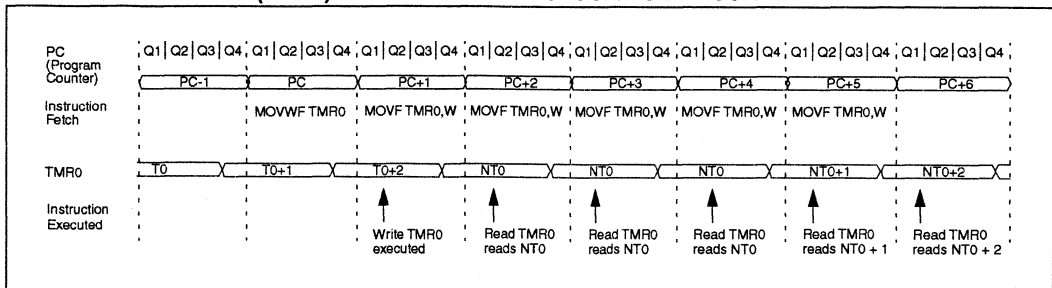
PC (Program Counter)

Q1 | Q2 | Q3 | Q4 | Q1 | Q2 | Q3 | Q4 | Q1 | Q2 | Q3 | Q4 | Q1 | Q2 | Q3 | Q4 | Q1 | Q2 | Q3 | Q4 | Q1 | Q2 | Q3 | Q4 | Q1 | Q2 | Q3 | Q4 | Q1 | Q2 | Q3 | Q4

PC-1 PC PC+1 PC+2 PC+3 PC+4 PC+5 PC+6

Instruction Fetch

MOVWF TMR0 MOVF TMR0,W MOVF TMR0,W MOVF TMR0,W MOVF TMR0,W MOVF TMR0,W

TMR0

T0 T0+1 T0+2 NT0 NT0 NT0 NT0+1 NT0+2

Instruction Executed

Write TMR0 executed

Read TMR0 reads NT0

Read TMR0 reads NT0

Read TMR0 reads NT0

Read TMR0 reads NT0 + 1

Read TMR0 reads NT0 + 2